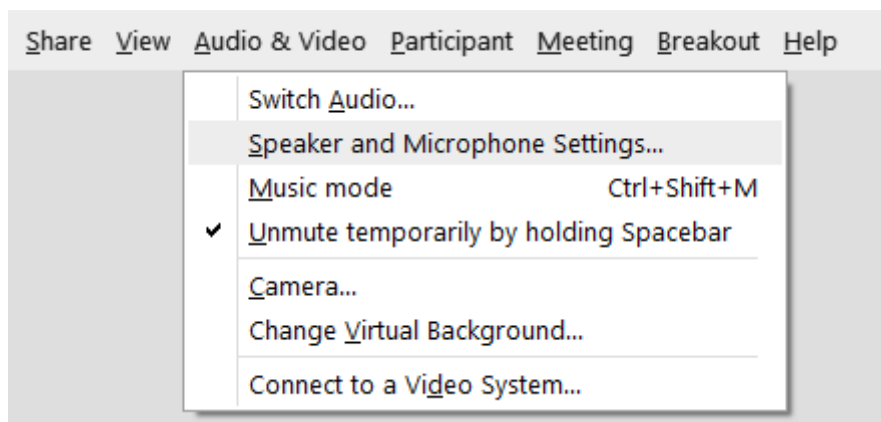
Share View Audio & Video Participant Meeting Breakout Help

Switch Audio...
Speaker and Microphone Settings...
Music mode Ctrl+Shift+M
✔ Unmute temporarily by holding Spacebar
Camera...
Change Virtual Background...
Connect to a Video System...